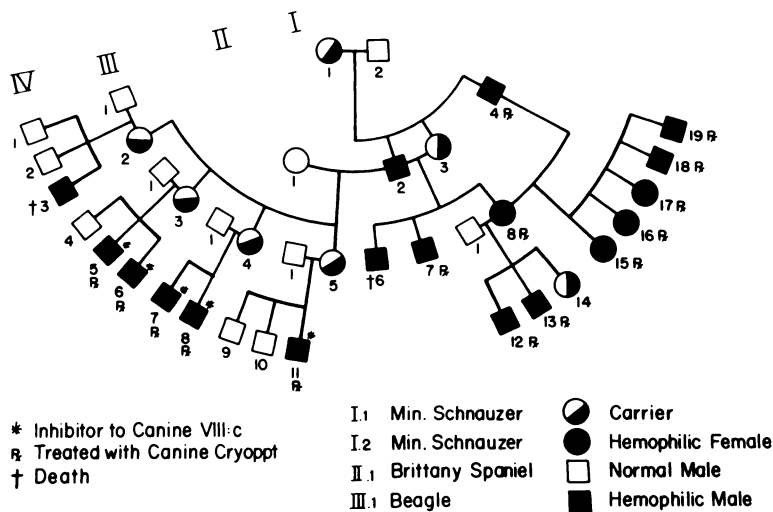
IV III II I

1 2

4 ℞

3

2

1

19 ℞

18 ℞

17 ℞

16 ℞

15 ℞

8 ℞

1

14

12 ℞ 13 ℞

†6 7 ℞

1

2

1 2 †3

1

3

4

5 ℞ 6 ℞

1

4

7 ℞ 8 ℞

1

5

9 10 11 ℞

* Inhibitor to Canine VIII:c
℞ Treated with Canine Cryoppt
† Death

I.1 Min. Schnauzer
I.2 Min. Schnauzer
II.1 Brittany Spaniel
III.1 Beagle

Carrier
Hemophilic Female
Normal Male
Hemophilic Male